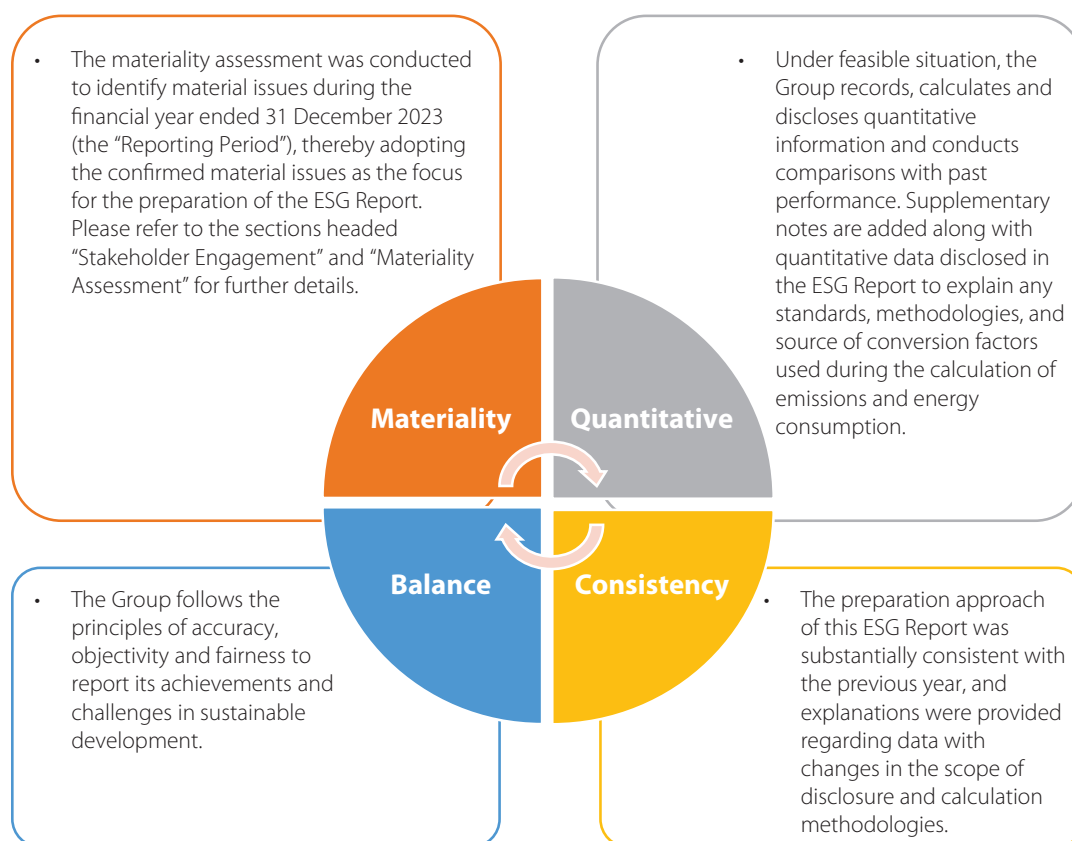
• The materiality assessment was conducted to identify material issues during the financial year ended 31 December 2023 (the "Reporting Period"), thereby adopting the confirmed material issues as the focus for the preparation of the ESG Report. Please refer to the sections headed "Stakeholder Engagement" and "Materiality Assessment" for further details.

• Under feasible situation, the Group records, calculates and discloses quantitative information and conducts comparisons with past performance. Supplementary notes are added along with quantitative data disclosed in the ESG Report to explain any standards, methodologies, and source of conversion factors used during the calculation of emissions and energy consumption.

Materiality

Quantitative

Balance

Consistency

• The Group follows the principles of accuracy, objectivity and fairness to report its achievements and challenges in sustainable development.

• The preparation approach of this ESG Report was substantially consistent with the previous year, and explanations were provided regarding data with changes in the scope of disclosure and calculation methodologies.